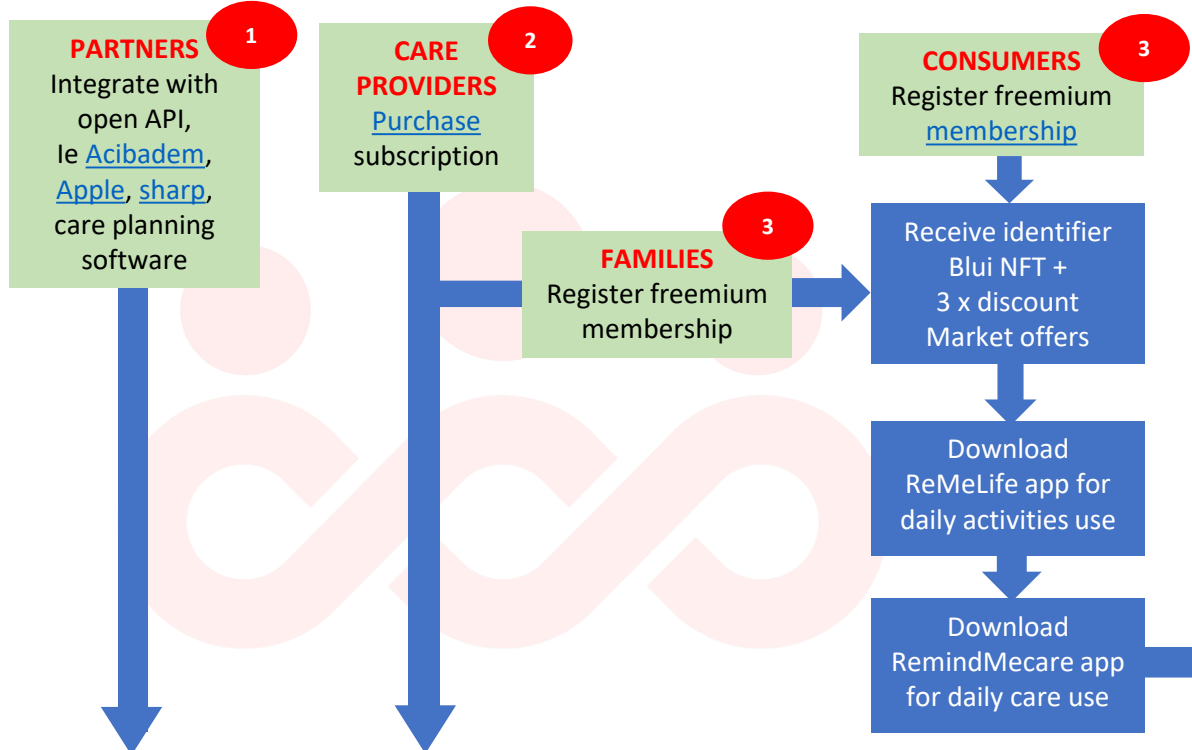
1

PARTNERS
Integrate with open API,
Ie Acibadem, Apple, sharp, care planning software

2

CARE PROVIDERS
Purchase subscription

3

FAMILIES
Register freemium membership

3

CONSUMERS
Register freemium membership

Receive identifier Blui NFT + 3 x discount Market offers

Download ReMeLife app for daily activities use

Download RemindMecare app for daily care use